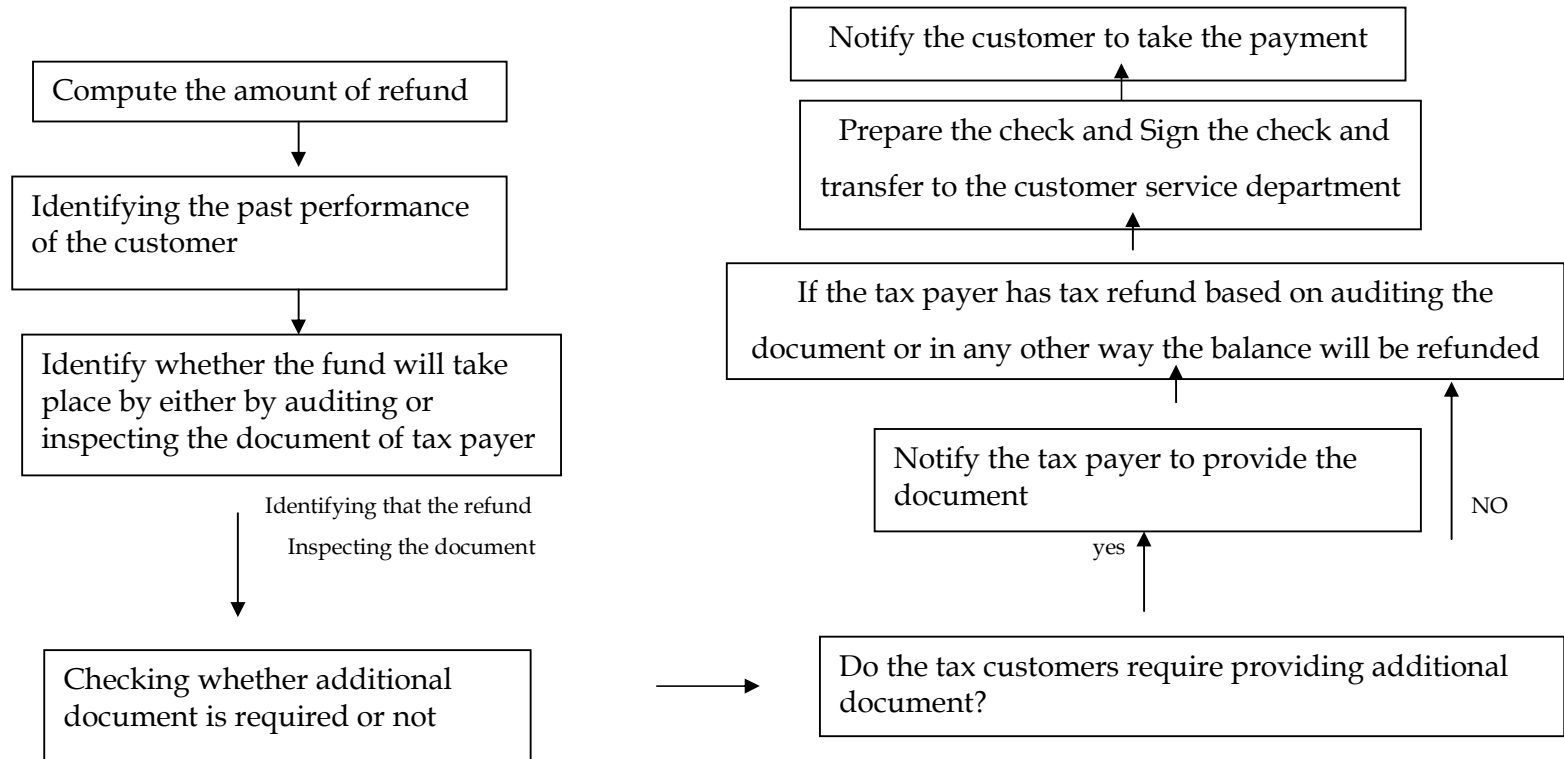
Compute the amount of refund

Identifying the past performance of the customer

Identify whether the fund will take place by either by auditing or inspecting the document of tax payer

Identifying that the refund

Inspecting the document

Checking whether additional document is required or not

Do the tax customers require providing additional document?

yes

NO

Notify the tax payer to provide the document

If the tax payer has tax refund based on auditing the document or in any other way the balance will be refunded

Prepare the check and Sign the check and transfer to the customer service department

Notify the customer to take the payment